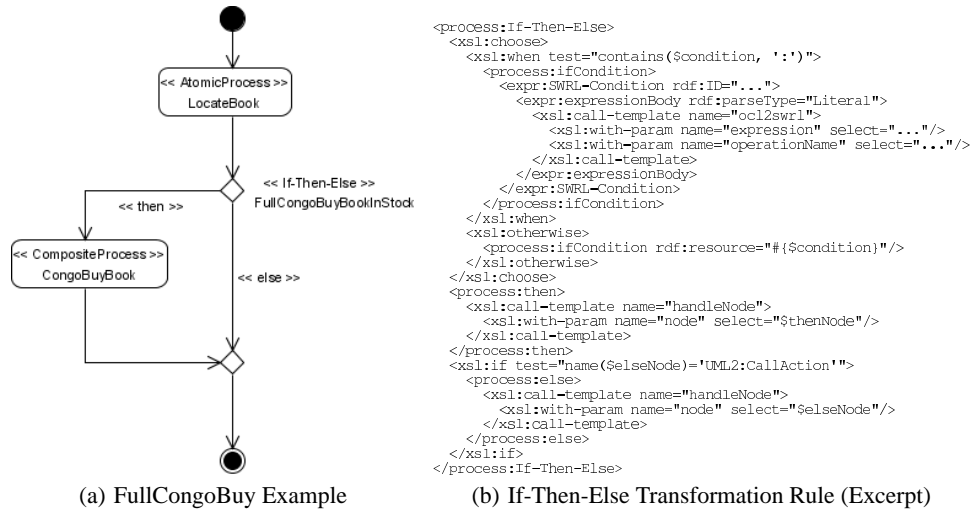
<< AtomicProcess >>
LocateBook

<< If-Then-Else >>
FullCongoBuyBookInStock

<< then >>

<< CompositeProcess >>
CongoBuyBook

<< else >>

(a) FullCongoBuy Example

<process:If-Then-Else>
<xsl:choose>
<xsl:when test="contains($condition, ':')">
<process:ifCondition>
<expr:SWRL-Condition rdf:ID="...">
<expr:expressionBody rdf:parseType="Literal">
<xsl:call-template name="ocl2swrl">
<xsl:with-param name="expression" select="..."/>
<xsl:with-param name="operationName" select="..."/>
</xsl:call-template>
</expr:expressionBody>
</expr:SWRL-Condition>
</process:ifCondition>
</xsl:when>
<xsl:otherwise>
<process:ifCondition rdf:resource="#{$condition}"/>
</xsl:otherwise>
</xsl:choose>
<process:then>
<xsl:call-template name="handleNode">
<xsl:with-param name="node" select="$thenNode"/>
</xsl:call-template>
</process:then>
<xsl:if test="name($elseNode)='UML2:CallAction'">
<process:else>
<xsl:call-template name="handleNode">
<xsl:with-param name="node" select="$elseNode"/>
</xsl:call-template>
</process:else>
</xsl:if>
</process:If-Then-Else>

(b) If-Then-Else Transformation Rule (Excerpt)